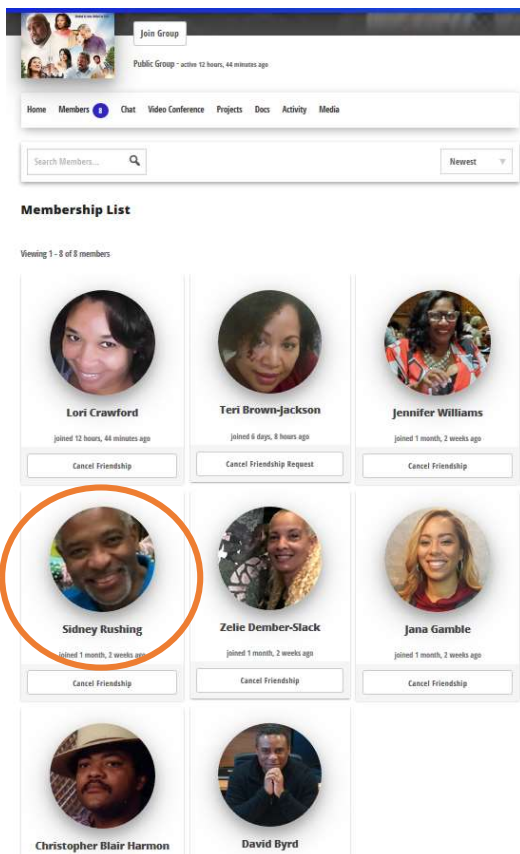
Join Group

Public Group - active 12 hours, 44 minutes ago

Home Members 8 Chat Video Conference Projects Docs Activity Media

Search Members...

Newest

Membership List

Viewing 1 - 8 of 8 members

Lori Crawford

joined 12 hours, 44 minutes ago

Cancel Friendship

Teri Brown-Jackson

joined 6 days, 8 hours ago

Cancel Friendship Request

Jennifer Williams

joined 1 month, 2 weeks ago

Cancel Friendship

Sidney Rushing

joined 1 month, 2 weeks ago

Cancel Friendship

Zelie Dember-Slack

joined 1 month, 2 weeks ago

Cancel Friendship

Jana Gamble

joined 1 month, 2 weeks ago

Cancel Friendship

Christopher Blair Harmon

David Byrd